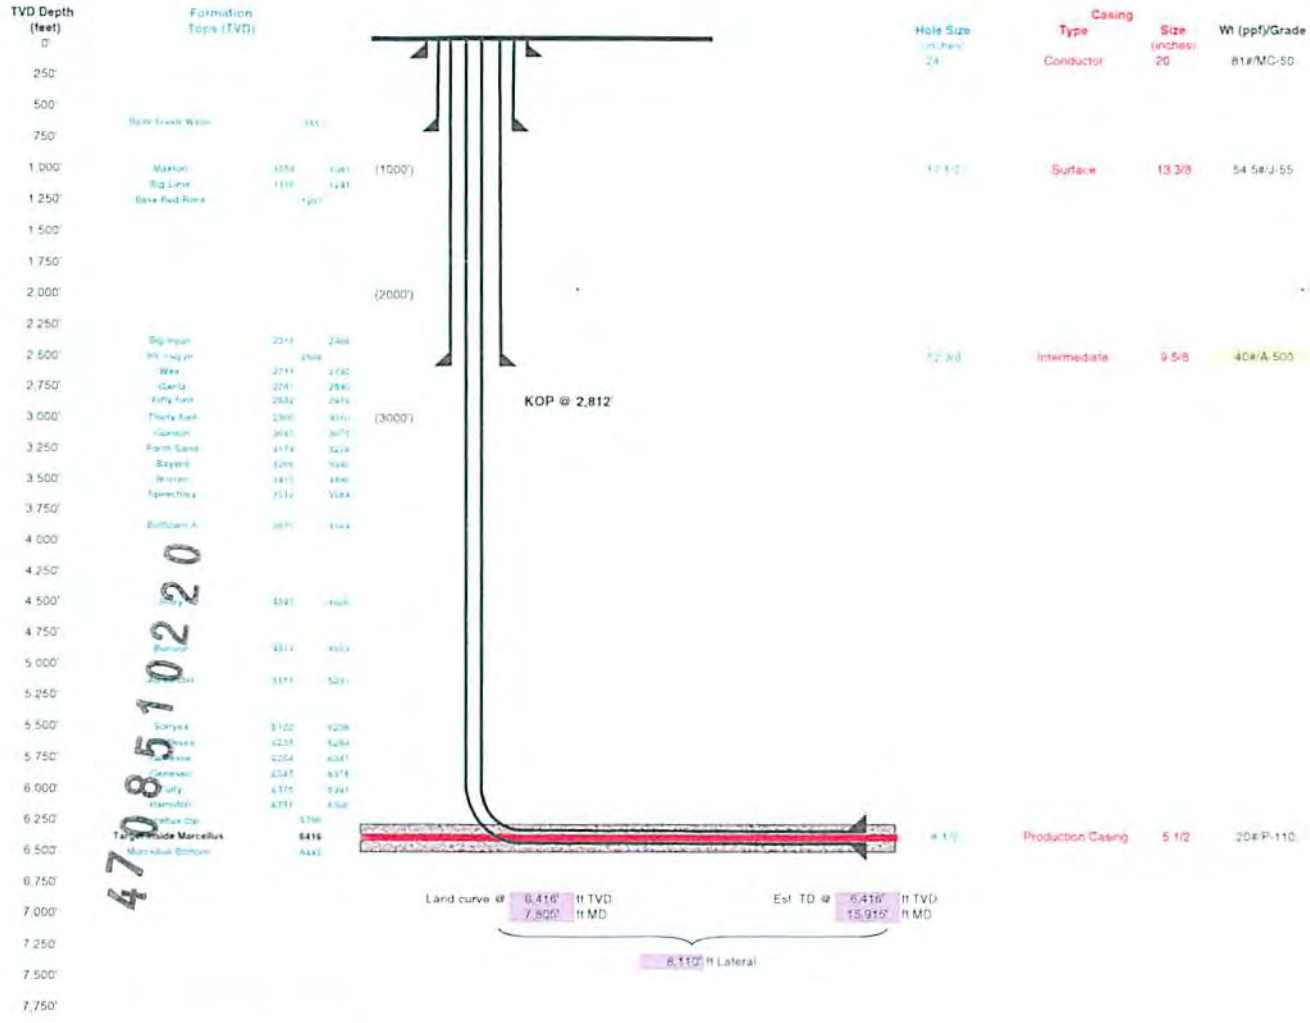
TVD Depth (feet)
0'
250'
500'
750'
1,000'
1,250'
1,500'
1,750'
2,000'
2,250'
2,500'
2,750'
3,000'
3,250'
3,500'
3,750'
4,000'
4,250'
4,500'
4,750'
5,000'
5,250'
5,500'
5,750'
6,000'
6,250'
6,500'
6,750'
7,000'
7,250'
7,500'
7,750'

Formation Tops (TVD)

Base Fresh Water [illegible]
Maxton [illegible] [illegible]
Big Lime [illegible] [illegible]
Base Red Rock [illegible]
Big Injun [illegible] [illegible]
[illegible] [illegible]
Weir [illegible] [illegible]
Gantz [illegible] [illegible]
Fifty foot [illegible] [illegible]
Thirty foot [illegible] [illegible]
Gordon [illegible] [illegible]
Forth Sand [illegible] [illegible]
Bayard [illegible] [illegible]
Warren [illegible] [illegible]
Speechley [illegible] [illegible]
Balltown A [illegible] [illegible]
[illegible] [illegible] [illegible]
Benson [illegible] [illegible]
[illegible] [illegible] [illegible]
Sonyea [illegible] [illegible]
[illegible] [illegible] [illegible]
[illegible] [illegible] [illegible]
Geneseo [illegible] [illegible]
Tully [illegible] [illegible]
Hamilton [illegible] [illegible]
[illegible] 5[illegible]
Target inside Marcellus 6416
Marcellus Bottom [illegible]

4708510220

(1000')
(2000')
(3000')

KOP @ 2,812'

Land curve @ 6,416' ft TVD
7,805' ft MD

Est. TD @ 6,416' ft TVD
15,915' ft MD

8,110' ft Lateral

| Hole Size (inches) | Casing Type | Size (inches) | Wt (ppf)/Grade |
|---|---|---|---|
| 24 | Conductor | 20 | 81#/MC-50 |
| 17 1/2 | Surface | 13 3/8 | 54.5#/J-55 |
| 12 3/8 | Intermediate | 9 5/8 | 40#/A-500 |
| 8 1/2 | Production Casing | 5 1/2 | 20#/P-110 |